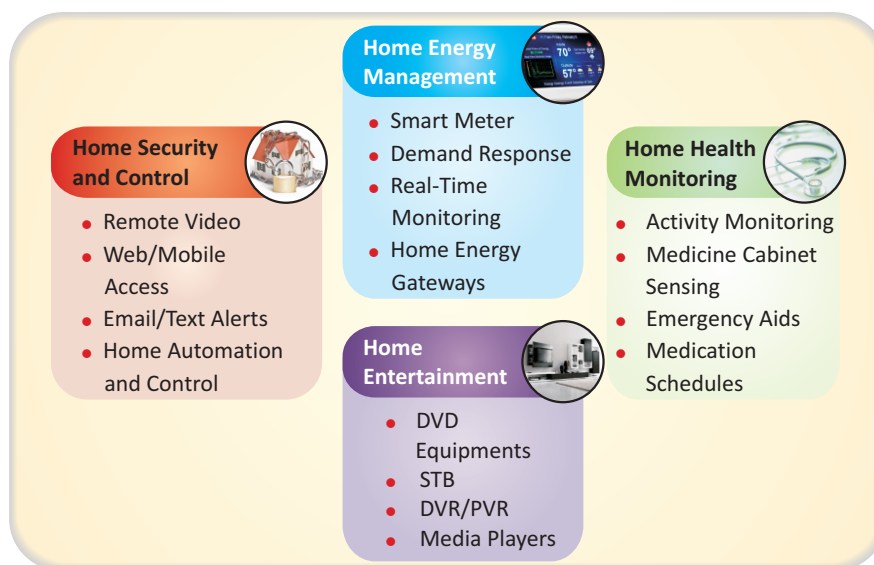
Home Energy Management

- Smart Meter
- Demand Response
- Real-Time Monitoring
- Home Energy Gateways

Home Security and Control

- Remote Video
- Web/Mobile Access
- Email/Text Alerts
- Home Automation and Control

Home Health Monitoring

- Activity Monitoring
- Medicine Cabinet Sensing
- Emergency Aids
- Medication Schedules

Home Entertainment

- DVD Equipments
- STB
- DVR/PVR
- Media Players